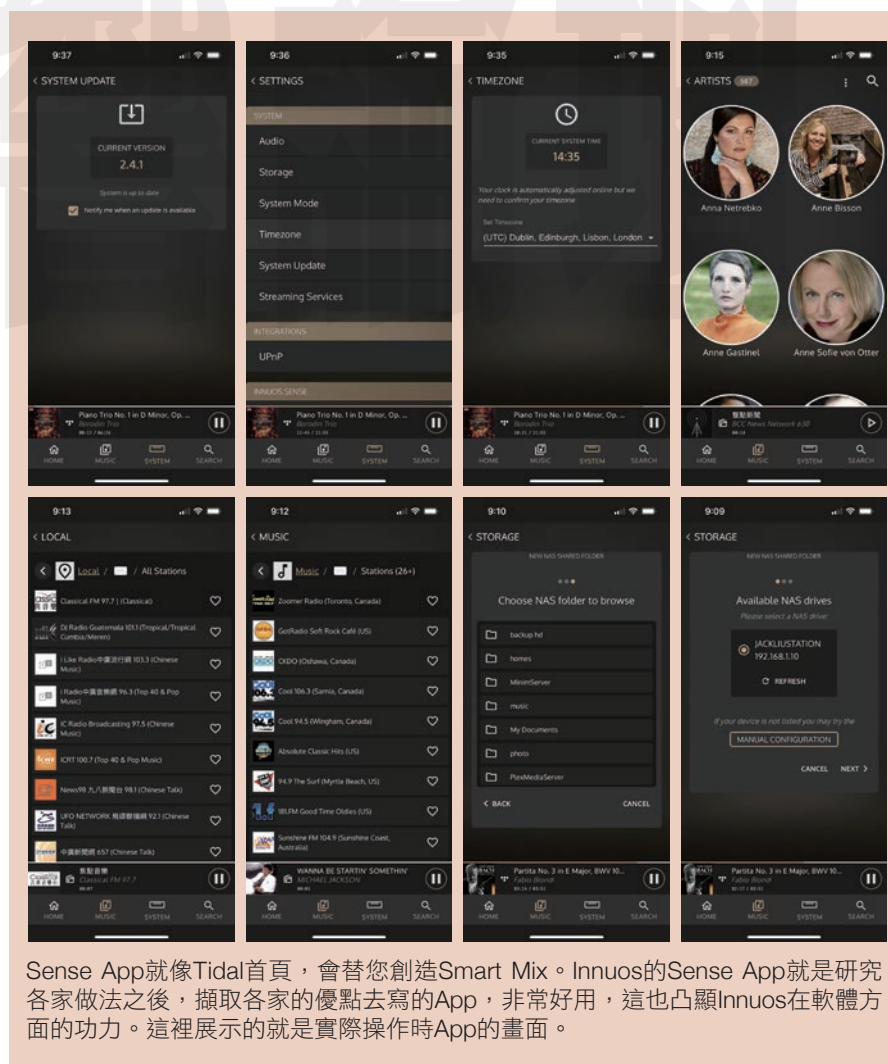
9:37

< SYSTEM UPDATE

CURRENT VERSION

2.4.1

System is up to date

Notify me when an update is available

Piano Trio No. 1 in D Minor, Op. ...

Borodin Trio

HOME MUSIC SYSTEM SEARCH

9:36

< SETTINGS

SYSTEM

Audio

Storage

System Mode

Timezone

System Update

Streaming Services

INTEGRATIONS

UPnP

INNUOS SENSE

Piano Trio No. 1 in D Minor, Op. ...

Borodin Trio

HOME MUSIC SYSTEM SEARCH

9:35

< TIMEZONE

CURRENT SYSTEM TIME

14:35

Your clock is automatically adjusted online but we need to confirm your timezone

Set Timezone

(UTC) Dublin, Edinburgh, Lisbon, London

Piano Trio No. 1 in D Minor, Op. ...

Borodin Trio

HOME MUSIC SYSTEM SEARCH

9:15

< ARTISTS 347

Anna Netrebko

Anne Bisson

Anne Gastinel

Anne Sofie von Otter

整點新聞

BCC News Network 630

HOME MUSIC SYSTEM SEARCH

9:13

< LOCAL

Local / / All Stations

Classical FM 97.7 | (Classical)

Dl Radio Guatemala 101.1 (Tropical/Tropical Cumbia/Meren)

I Like Radio中廣流行網 103.3 (Chinese Music)

i Radio中廣音樂網 96.3 (Top 40 & Pop Music)

IC Radio Broadcasting 97.5 (Chinese Music)

ICRT 100.7 (Top 40 & Pop Music)

News98 九八新聞台 98.1 (Chinese Talk)

UFO NETWORK 飛碟聯播網 92.1 (Chinese Talk)

中廣新聞網 657 (Chinese Talk)

整點音樂

Classical FM 97.7

HOME MUSIC SYSTEM SEARCH

9:12

< MUSIC

Music / / Stations (26+)

Zoomer Radio (Toronto, Canada)

GotRadio Soft Rock Café (US)

OXDO (Oshawa, Canada)

Cool 106.3 (Sarnia, Canada)

Cool 94.5 (Wingham, Canada)

Absolute Classic Hits (US)

94.9 The Surf (Myrtle Beach, US)

181.FM Good Time Oldies (US)

Sunshine FM 104.9 (Sunshine Coast, Australia)

WANNA BE STARTIN' SOMETHIN'

MICHAEL JACKSON

HOME MUSIC SYSTEM SEARCH

9:10

< STORAGE

NEW NAS SHARED FOLDER

Choose NAS folder to browse

backup hd

homes

MinimServer

music

My Documents

photo

PlexMediaServer

< BACK

CANCEL

Partita No. 3 in E Major, BWV 10...

Fabio Biondi

HOME MUSIC SYSTEM SEARCH

9:09

< STORAGE

NEW NAS SHARED FOLDER

Available NAS drives

Please select a NAS drive

JACKLIUSTATION

192.168.1.10

REFRESH

If your device is not listed you may try the

MANUAL CONFIGURATION

CANCEL NEXT >

Partita No. 3 in E Major, BWV 10...

Fabio Biondi

HOME MUSIC SYSTEM SEARCH

Sense App就像Tidal首頁，會替您創造Smart Mix。Innuos的Sense App就是研究各家做法之後，擷取各家的優點去寫的App，非常好用，這也凸顯Innuos在軟體方面的功力。這裡展示的就是實際操作時App的畫面。